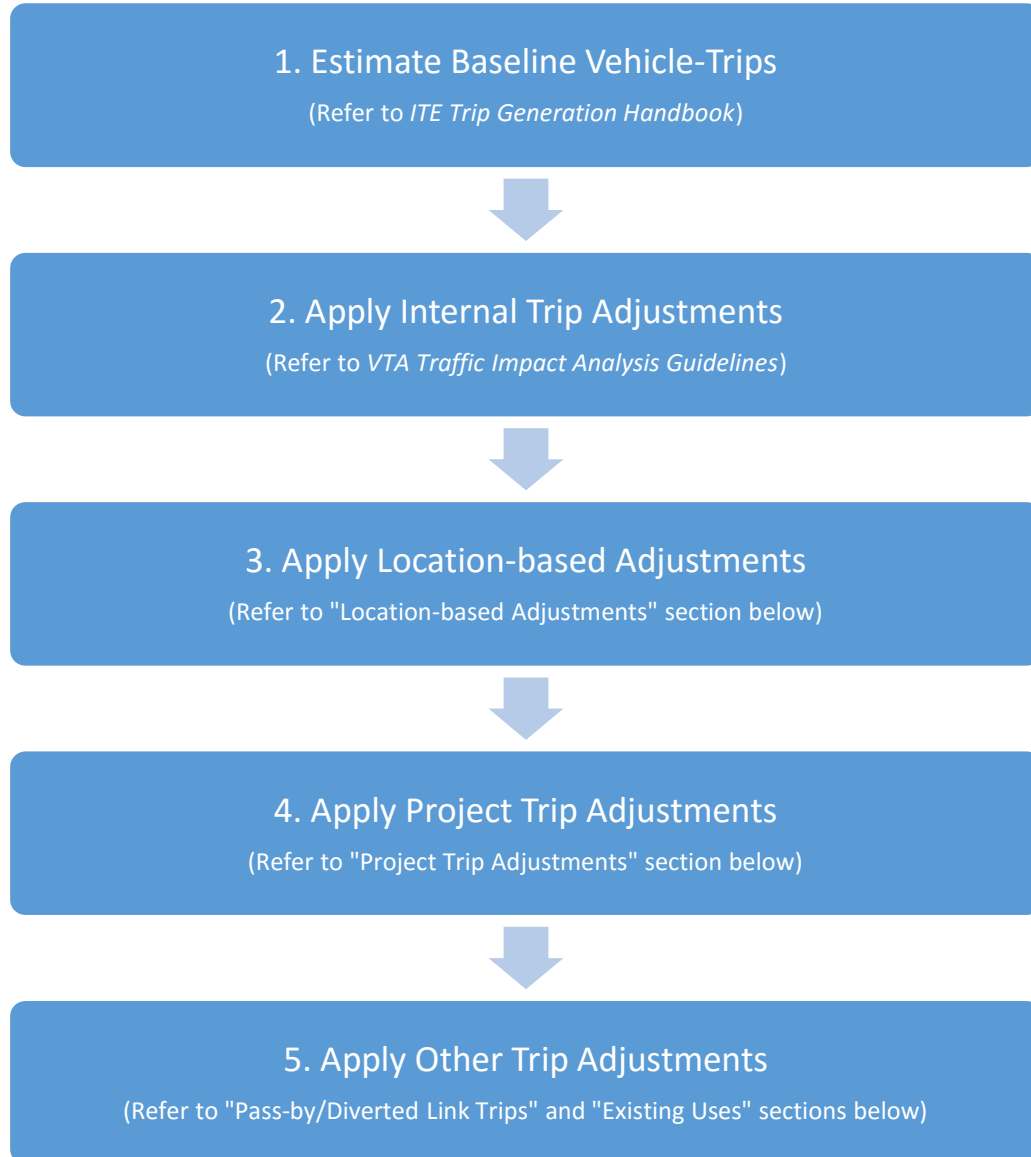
1. Estimate Baseline Vehicle-Trips

(Refer to ITE Trip Generation Handbook)

2. Apply Internal Trip Adjustments

(Refer to VTA Traffic Impact Analysis Guidelines)

3. Apply Location-based Adjustments

(Refer to "Location-based Adjustments" section below)

4. Apply Project Trip Adjustments

(Refer to "Project Trip Adjustments" section below)

5. Apply Other Trip Adjustments

(Refer to "Pass-by/Diverted Link Trips" and "Existing Uses" sections below)